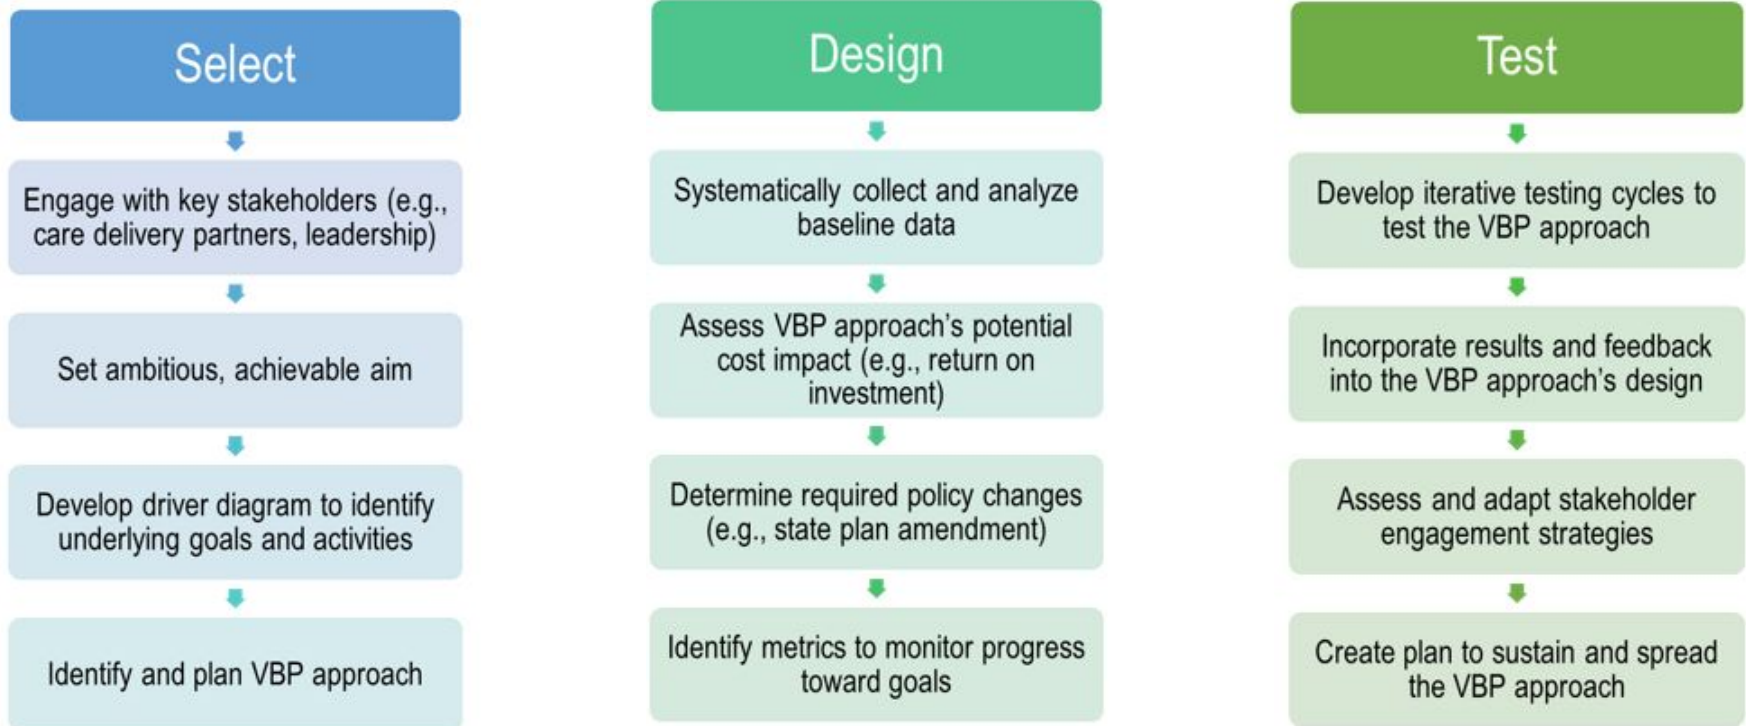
Select

Engage with key stakeholders (e.g., care delivery partners, leadership)

Set ambitious, achievable aim

Develop driver diagram to identify underlying goals and activities

Identify and plan VBP approach

Design

Systematically collect and analyze baseline data

Assess VBP approach's potential cost impact (e.g., return on investment)

Determine required policy changes (e.g., state plan amendment)

Identify metrics to monitor progress toward goals

Test

Develop iterative testing cycles to test the VBP approach

Incorporate results and feedback into the VBP approach's design

Assess and adapt stakeholder engagement strategies

Create plan to sustain and spread the VBP approach